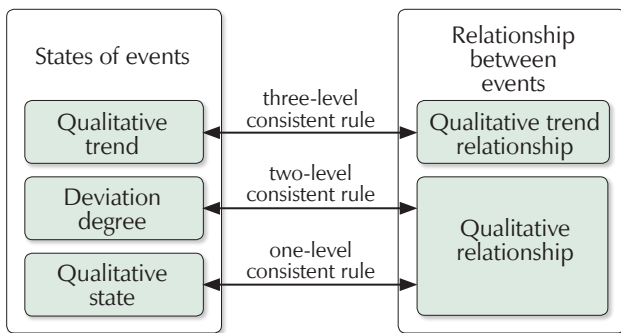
States of events

Qualitative trend

Deviation degree

Qualitative state

three-level consistent rule

two-level consistent rule

one-level consistent rule

Relationship between events

Qualitative trend relationship

Qualitative relationship